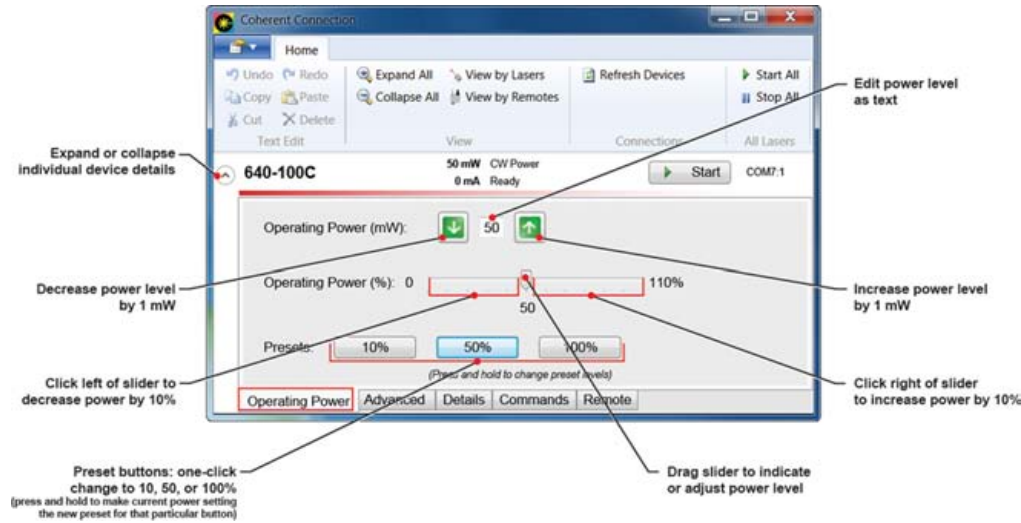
Coherent Connection

Home

Undo Redo
Copy Paste
Cut Delete
Text Edit

Expand All
Collapse All
View by Lasers
View by Remotes
View

Refresh Devices
Connections

Start All
Stop All
All Lasers

Edit power level as text

Expand or collapse individual device details

640-100C
50 mW CW Power
0 mA Ready
Start
COM7:1

Operating Power (mW): 50

Decrease power level by 1 mW

Operating Power (%): 0 110%
50

Increase power level by 1 mW

Presets: 10% 50% 100%
(Press and hold to change preset levels)

Click left of slider to decrease power by 10%

Click right of slider to increase power by 10%

Operating Power | Advanced | Details | Commands | Remote

Preset buttons: one-click change to 10, 50, or 100%
(press and hold to make current power setting the new preset for that particular button)

Drag slider to indicate or adjust power level